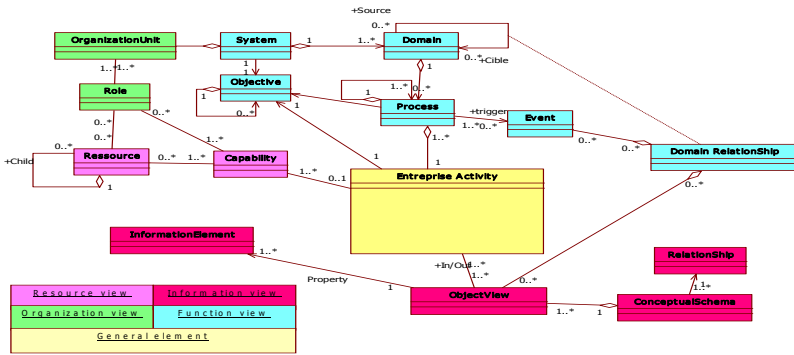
+Source
0..*
OrganizationUnit
System
1
1..*
Domain
0..*
+Cible
1..*
1..*
1
1
Objective
1
0..*
Role
1..*
1
0..*
1
Process
1
+trigger
1..*
0..*
Event
0..*
0..*
1..*
1..*
0..*
Domain RelationShip
0..*
1..*
+Child
0..*
Ressource
0..*
1..*
Capability
1
1..*
0..1
1
Entreprise Activity
0..*
InformationElement
1..*
RelationShip
+In/Out
1..*
1..*
Property
1
0..*
1..*
ObjectView
1..*
1
ConceptualSchema

| Resource view | Information view |
|---|---|
| Organization view | Function view |
| General element | |